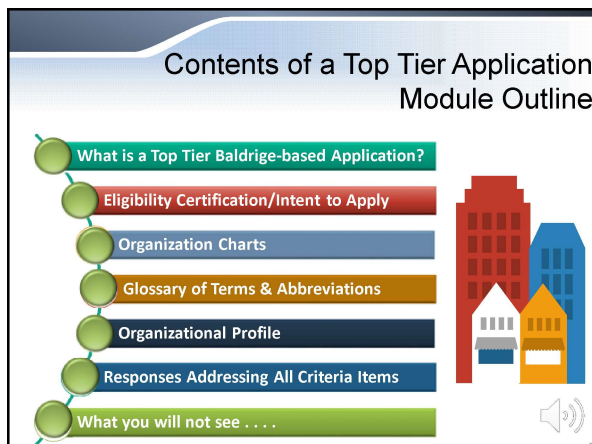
Contents of a Top Tier Application
Module Outline

What is a Top Tier Baldrige-based Application?

Eligibility Certification/Intent to Apply

Organization Charts

Glossary of Terms & Abbreviations

Organizational Profile

Responses Addressing All Criteria Items

What you will not see . . . .